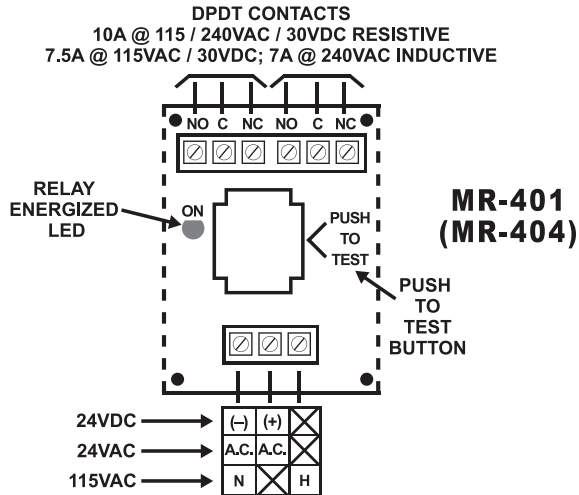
DPDT CONTACTS
10A @ 115 / 240VAC / 30VDC RESISTIVE
7.5A @ 115VAC / 30VDC; 7A @ 240VAC INDUCTIVE

NO C NC NO C NC

RELAY ENERGIZED LED

ON

PUSH TO TEST

MR-401
(MR-404)

PUSH TO TEST BUTTON

| 24VDC | (–) | (+) | |
|---|---|---|---|
| 24VAC | A.C. | A.C. | |
| 115VAC | N | | H |